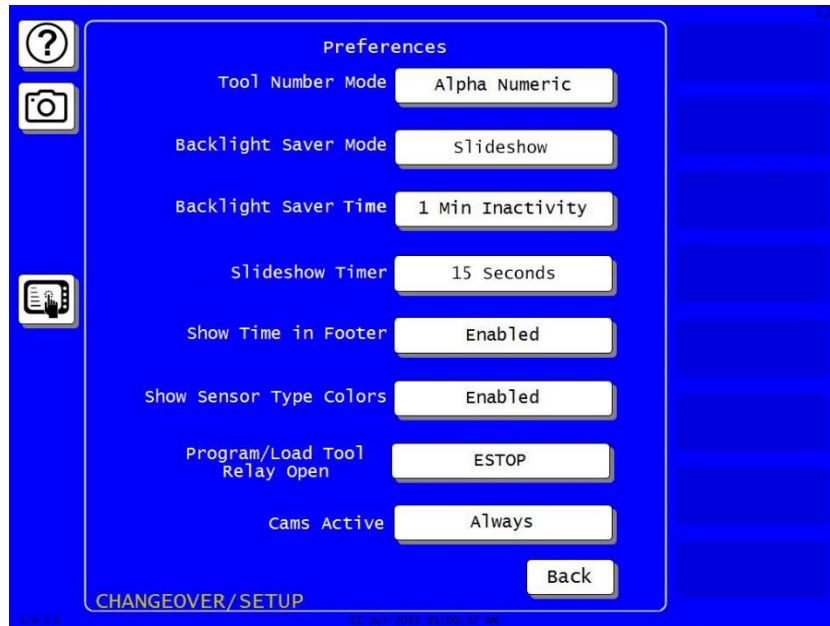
Preferences

Tool Number Mode Alpha Numeric

Backlight Saver Mode Slideshow

Backlight Saver Time 1 Min Inactivity

Slideshow Timer 15 Seconds

Show Time in Footer Enabled

Show Sensor Type Colors Enabled

Program/Load Tool Relay Open ESTOP

Cams Active Always

Back

CHANGEOVER/SETUP

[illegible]

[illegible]